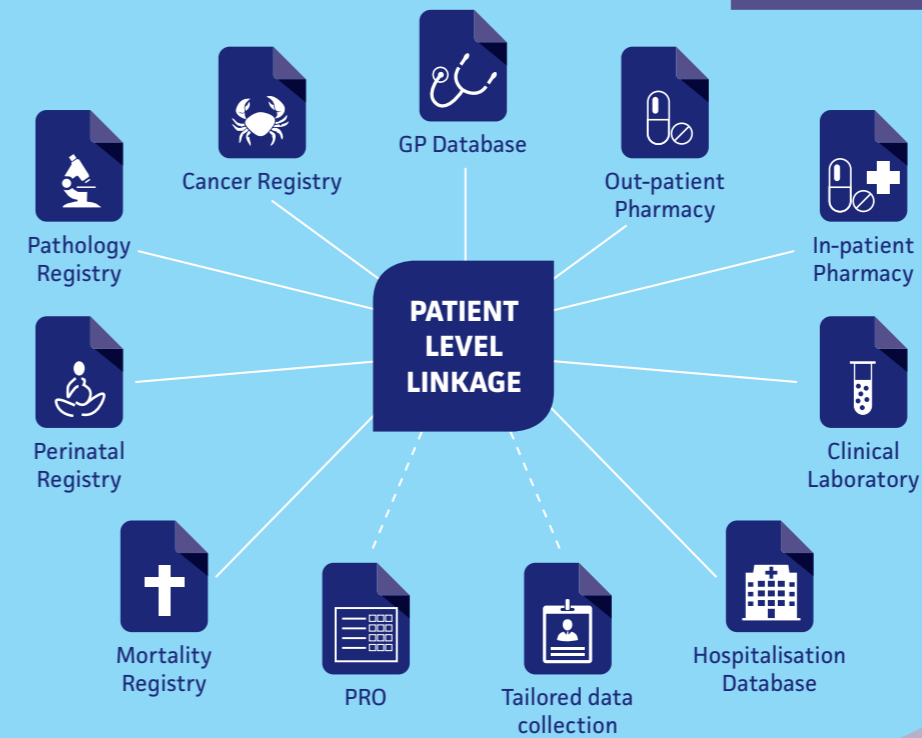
GP Database

Cancer Registry

Out-patient Pharmacy

Pathology Registry

In-patient Pharmacy

PATIENT LEVEL LINKAGE

Perinatal Registry

Clinical Laboratory

Mortality Registry

PRO

Tailored data collection

Hospitalisation Database